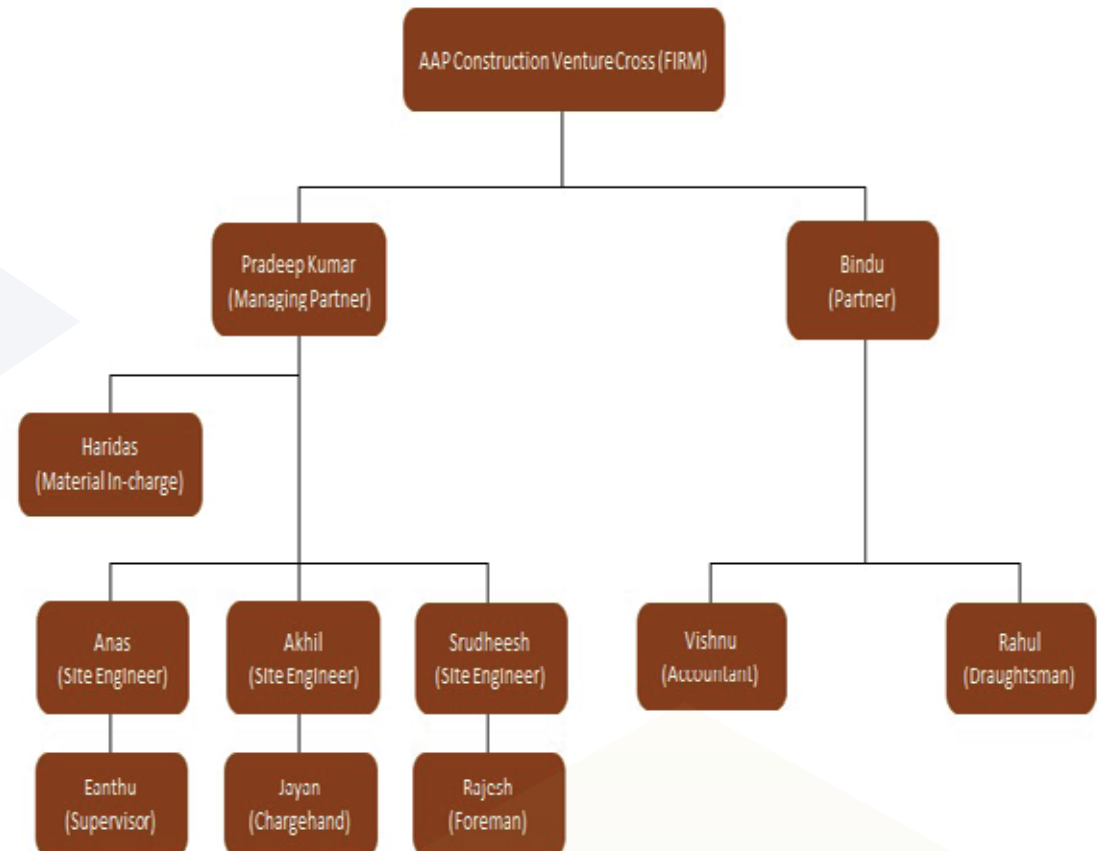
AAP Construction Venture Cross (FIRM)

Pradeep Kumar
(Managing Partner)

Bindu
(Partner)

Haridas
(Material In-charge)

Anas
(Site Engineer)

Akhil
(Site Engineer)

Srudheesh
(Site Engineer)

Vishnu
(Accountant)

Rahul
(Draughtsman)

Eanthu
(Supervisor)

Jayan
(Chargehand)

Rajesh
(Foreman)